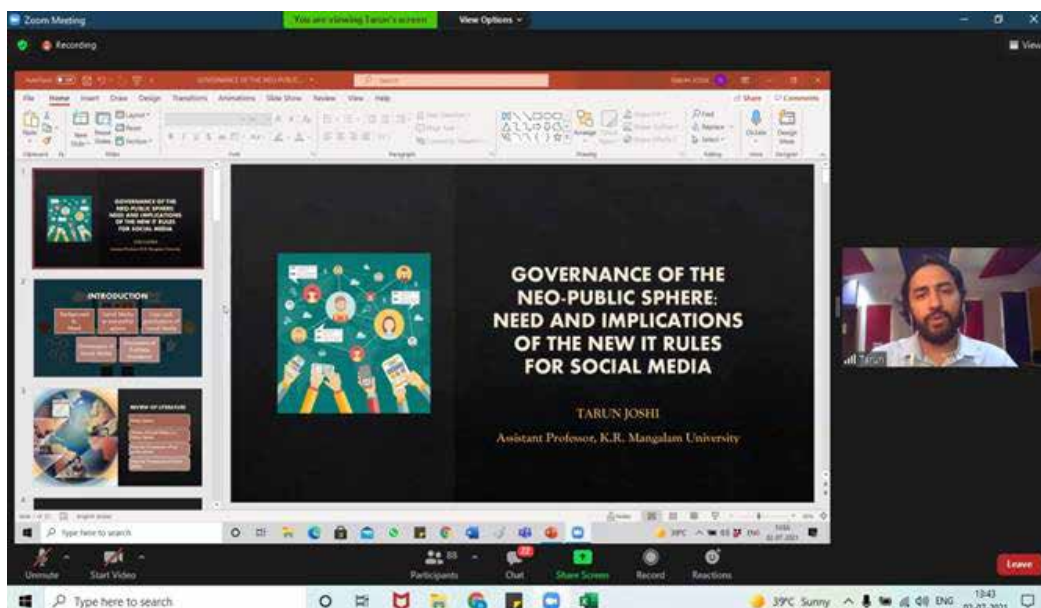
Zoom Meeting

You are viewing Tarun's screen

View Options

Recording

View

GOVERNANCE OF THE NEO-PUBLIC...

File Home Insert Draw Design Transitions Animations Slide Show Review View Help

Share Comments

1

GOVERNANCE OF THE NEO-PUBLIC SPHERE: NEED AND IMPLICATIONS OF THE NEW IT RULES FOR SOCIAL MEDIA

2

INTRODUCTION

3

REVIEW OF LITERATURE

4

GOVERNANCE OF THE NEO-PUBLIC SPHERE: NEED AND IMPLICATIONS OF THE NEW IT RULES FOR SOCIAL MEDIA

TARUN JOSHI

Assistant Professor, K.R. Mangalam University

Tarun

Type here to search

39°C

Unmute

Start Video

Participants 88

Chat 22

Share Screen

Record

Reactions

Leave

Type here to search

39°C Sunny

ENG

18:43

02-07-2021